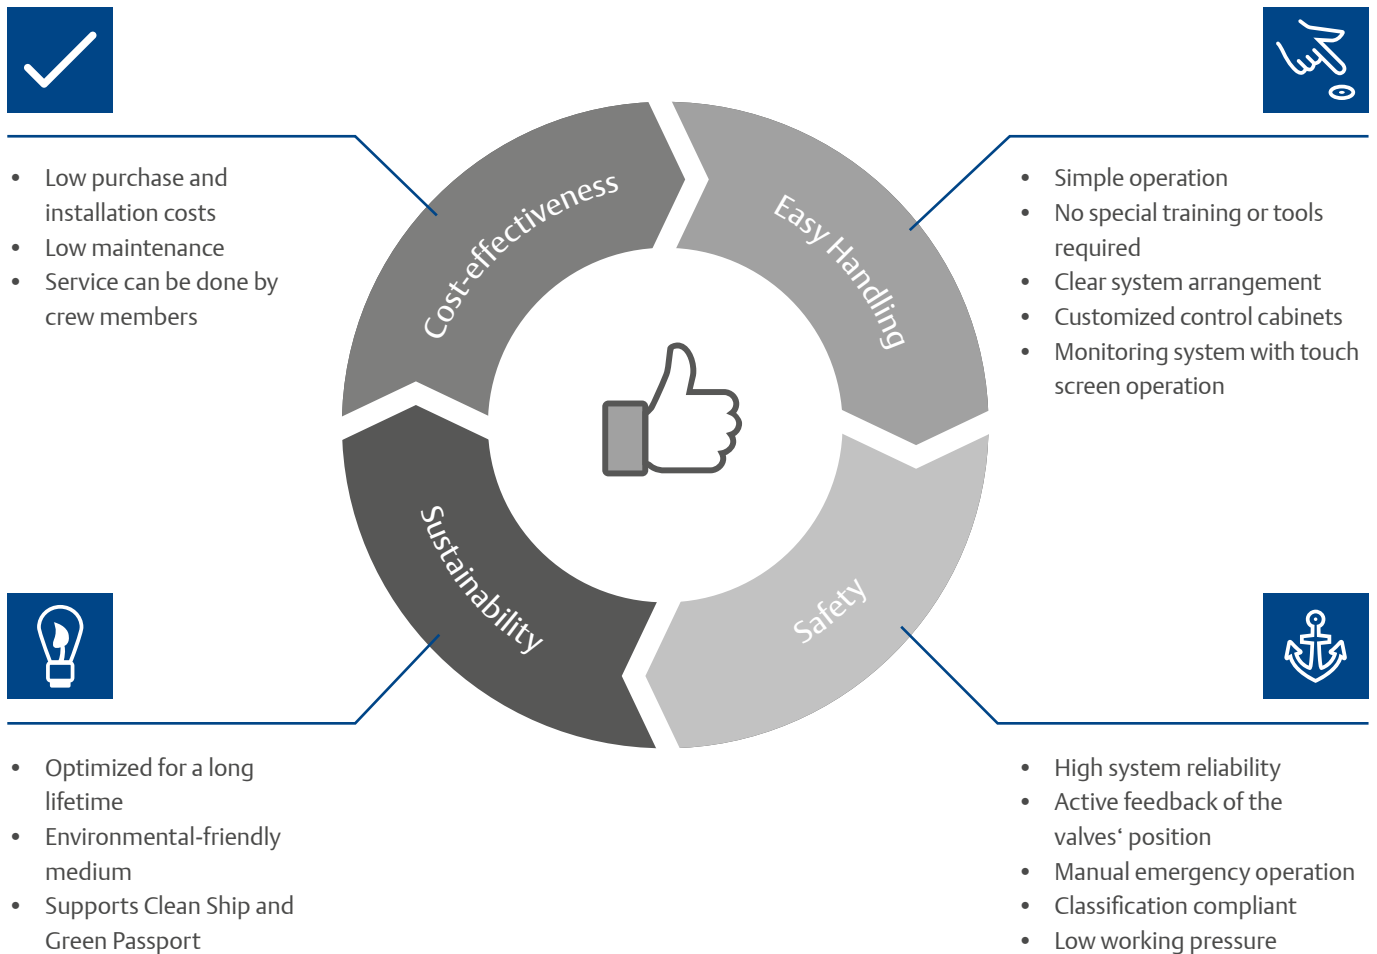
- Low purchase and installation costs
- Low maintenance
- Service can be done by crew members

- Simple operation
- No special training or tools required
- Clear system arrangement
- Customized control cabinets
- Monitoring system with touch screen operation

Cost-effectiveness

Easy Handling

Sustainability

Safety

- Optimized for a long lifetime
- Environmental-friendly medium
- Supports Clean Ship and Green Passport

- High system reliability
- Active feedback of the valves‘ position
- Manual emergency operation
- Classification compliant
- Low working pressure